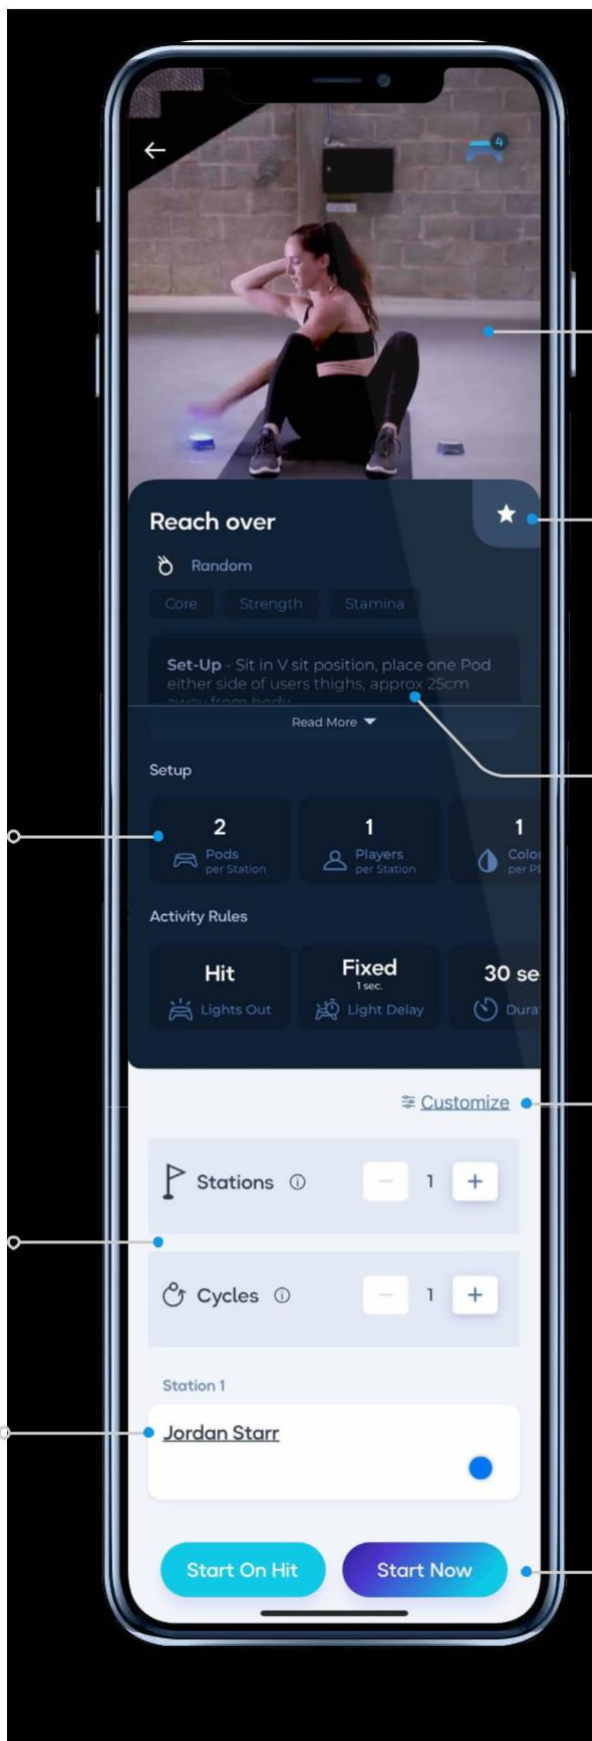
4

Reach over

Random

Core Strength Stamina

Set-Up - Sit in V sit position, place one Pod either side of users thighs, approx 25cm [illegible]

Read More

Setup

2
Pods
per Station

1
Players
per Station

1
Colo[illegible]
per P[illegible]

Activity Rules

Hit
Lights Out

Fixed
1 sec.
Light Delay

30 se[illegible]
Dura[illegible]

Customize

Stations ⓘ – 1 +

Cycles ⓘ – 1 +

Station 1

Jordan Starr

Start On Hit

Start Now